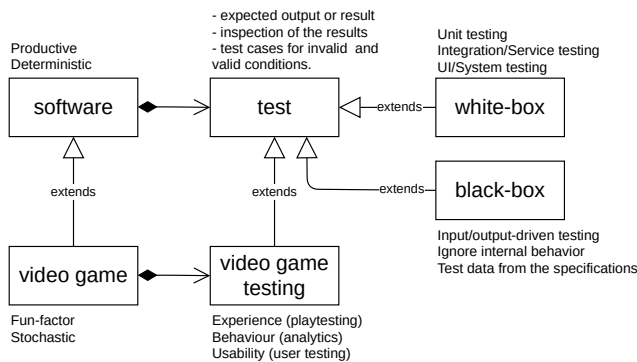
- expected output or result
- inspection of the results
- test cases for invalid and valid conditions.

Productive
Deterministic

Unit testing
Integration/Service testing
UI/System testing

software

test

extends

white-box

extends

extends

black-box

extends

Input/output-driven testing
Ignore internal behavior
Test data from the specifications

video game

video game testing

Fun-factor
Stochastic

Experience (playtesting)
Behaviour (analytics)
Usability (user testing)